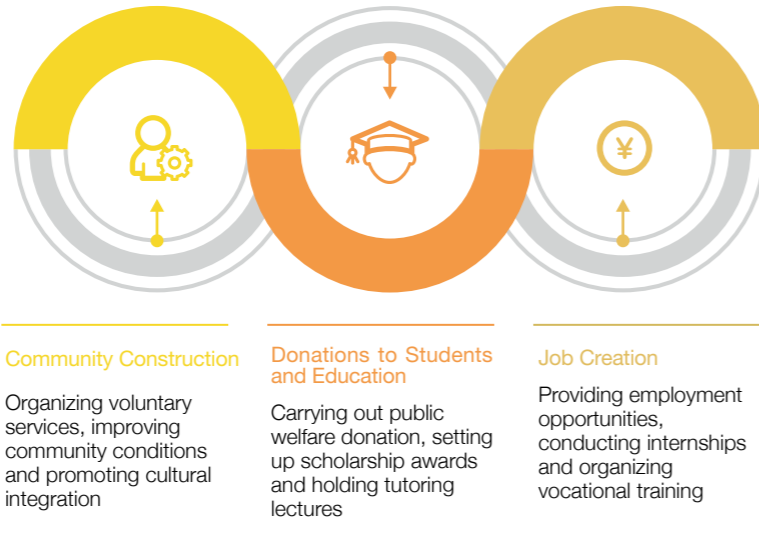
¥

Community Construction

Organizing voluntary services, improving community conditions and promoting cultural integration

Donations to Students and Education

Carrying out public welfare donation, setting up scholarship awards and holding tutoring lectures

Job Creation

Providing employment opportunities, conducting internships and organizing vocational training